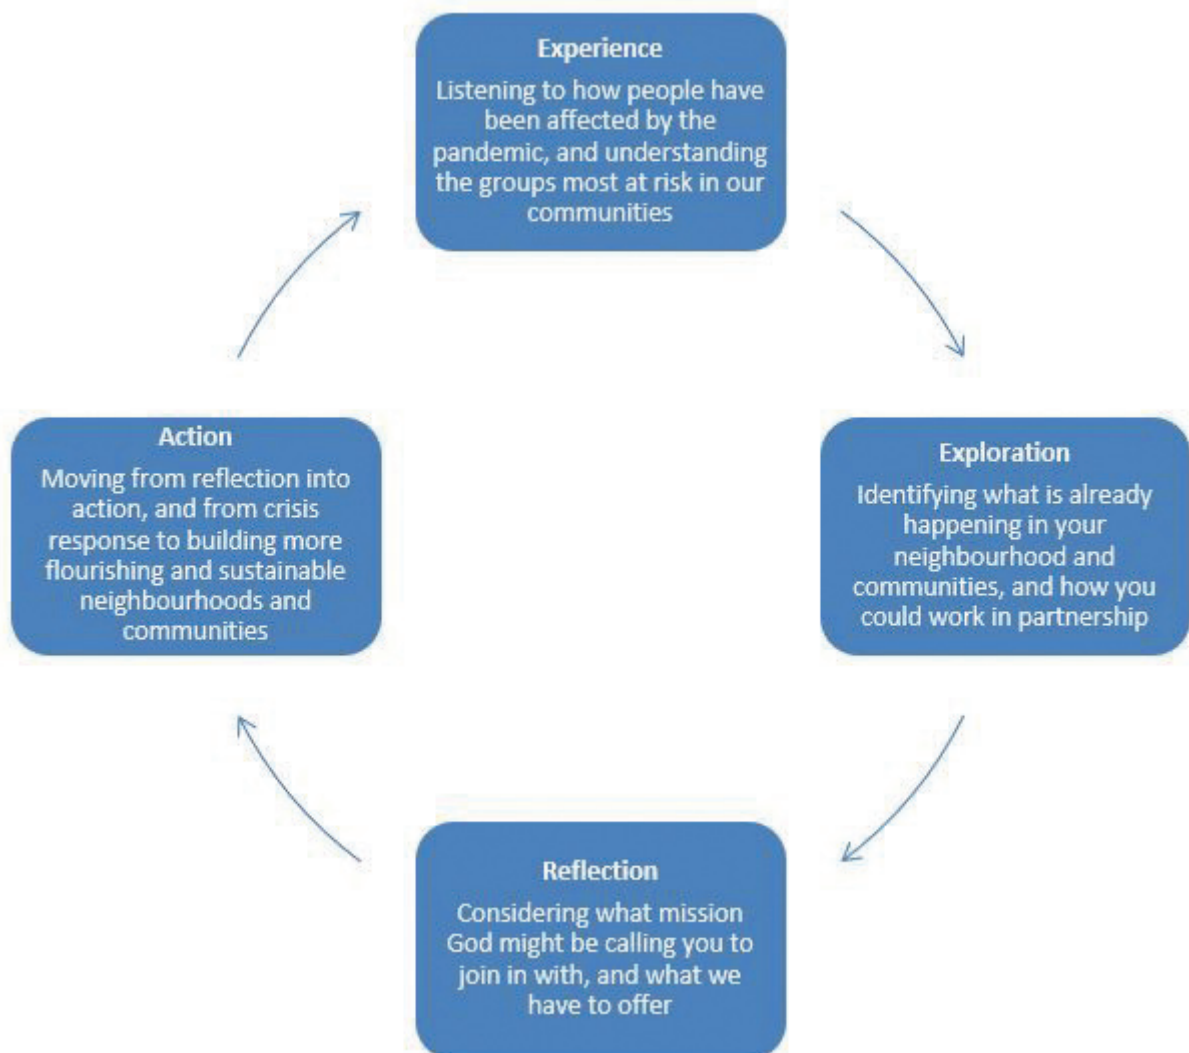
Experience
Listening to how people have been affected by the pandemic, and understanding the groups most at risk in our communities

Exploration
Identifying what is already happening in your neighbourhood and communities, and how you could work in partnership

Reflection
Considering what mission God might be calling you to join in with, and what we have to offer

Action
Moving from reflection into action, and from crisis response to building more flourishing and sustainable neighbourhoods and communities